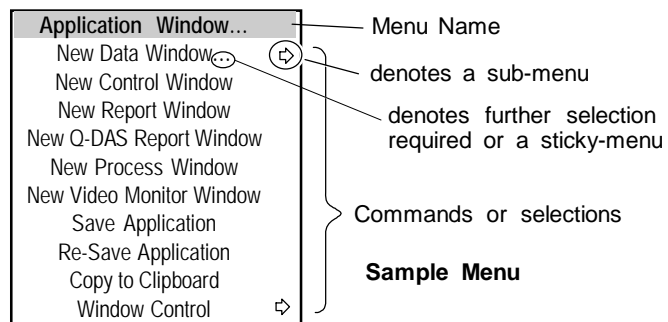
Application Window...
New Data Window...
New Control Window
New Report Window
New Q-DAS Report Window
New Process Window
New Video Monitor Window
Save Application
Re-Save Application
Copy to Clipboard
Window Control

Menu Name

denotes a sub-menu

denotes further selection required or a sticky-menu

Commands or selections

Sample Menu